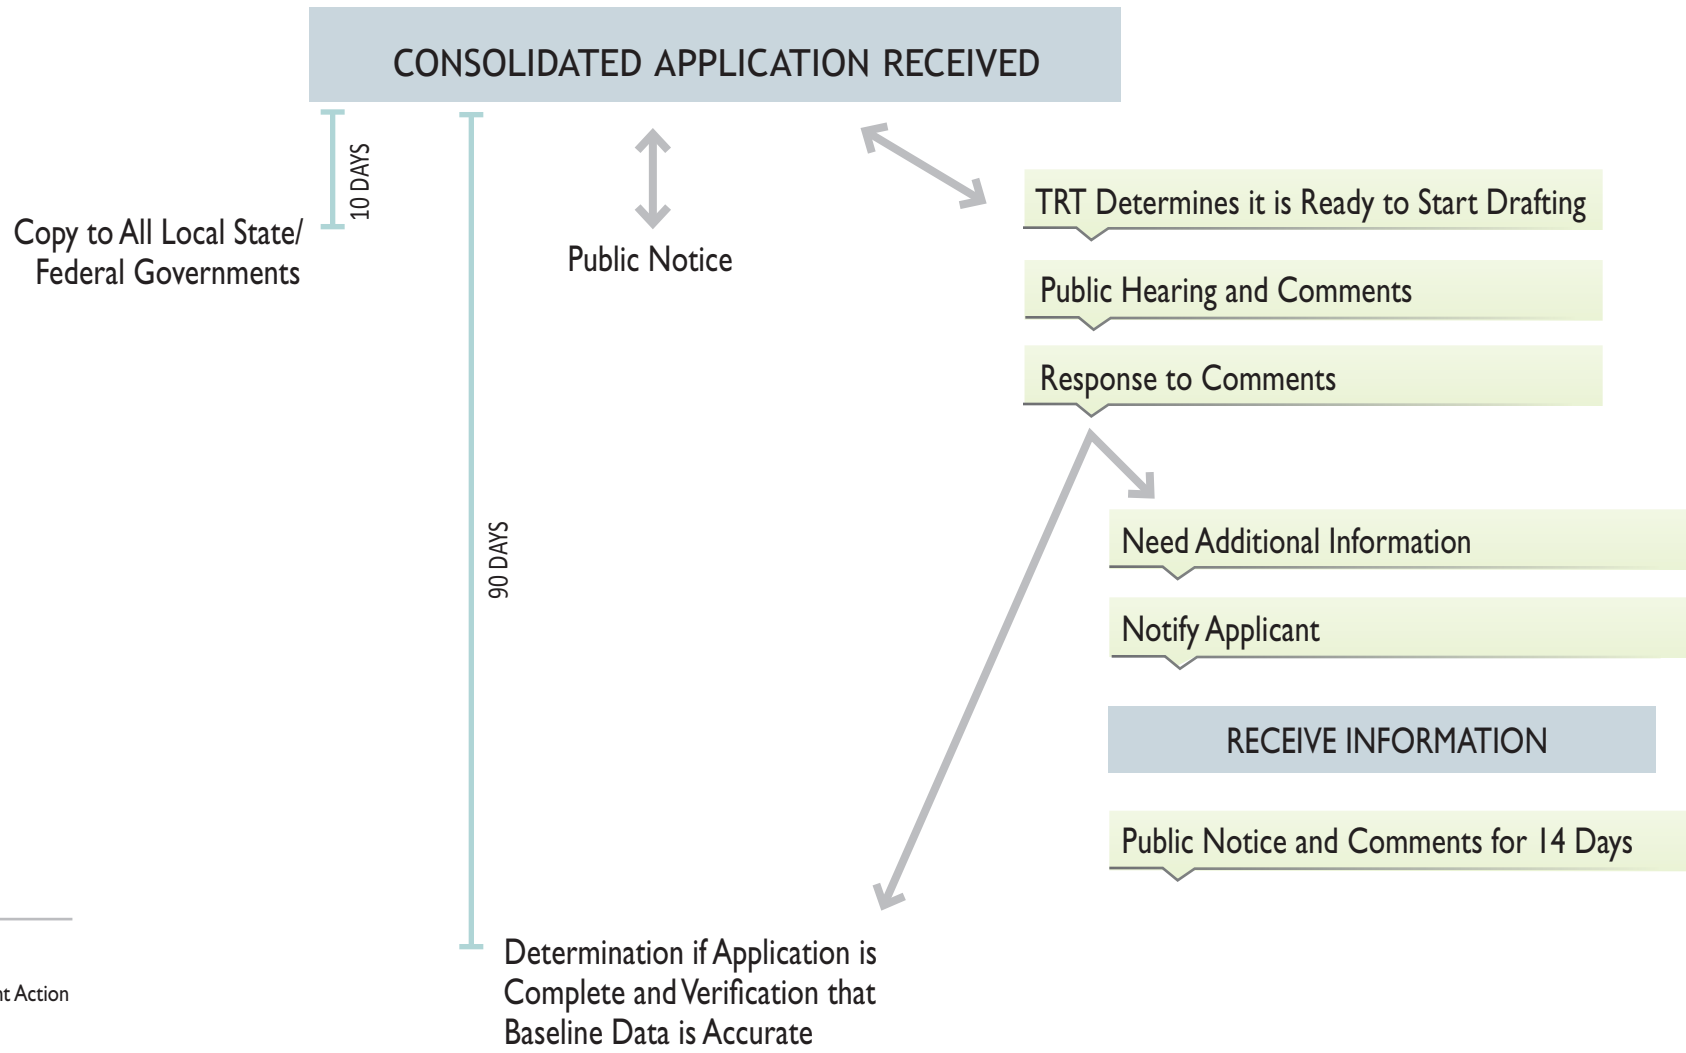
CONSOLIDATED APPLICATION RECEIVED

10 DAYS

Copy to All Local State/ Federal Governments

Public Notice

TRT Determines it is Ready to Start Drafting

Public Hearing and Comments

Response to Comments

90 DAYS

Need Additional Information

Notify Applicant

RECEIVE INFORMATION

Public Notice and Comments for 14 Days

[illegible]t Action

Determination if Application is Complete and Verification that Baseline Data is Accurate